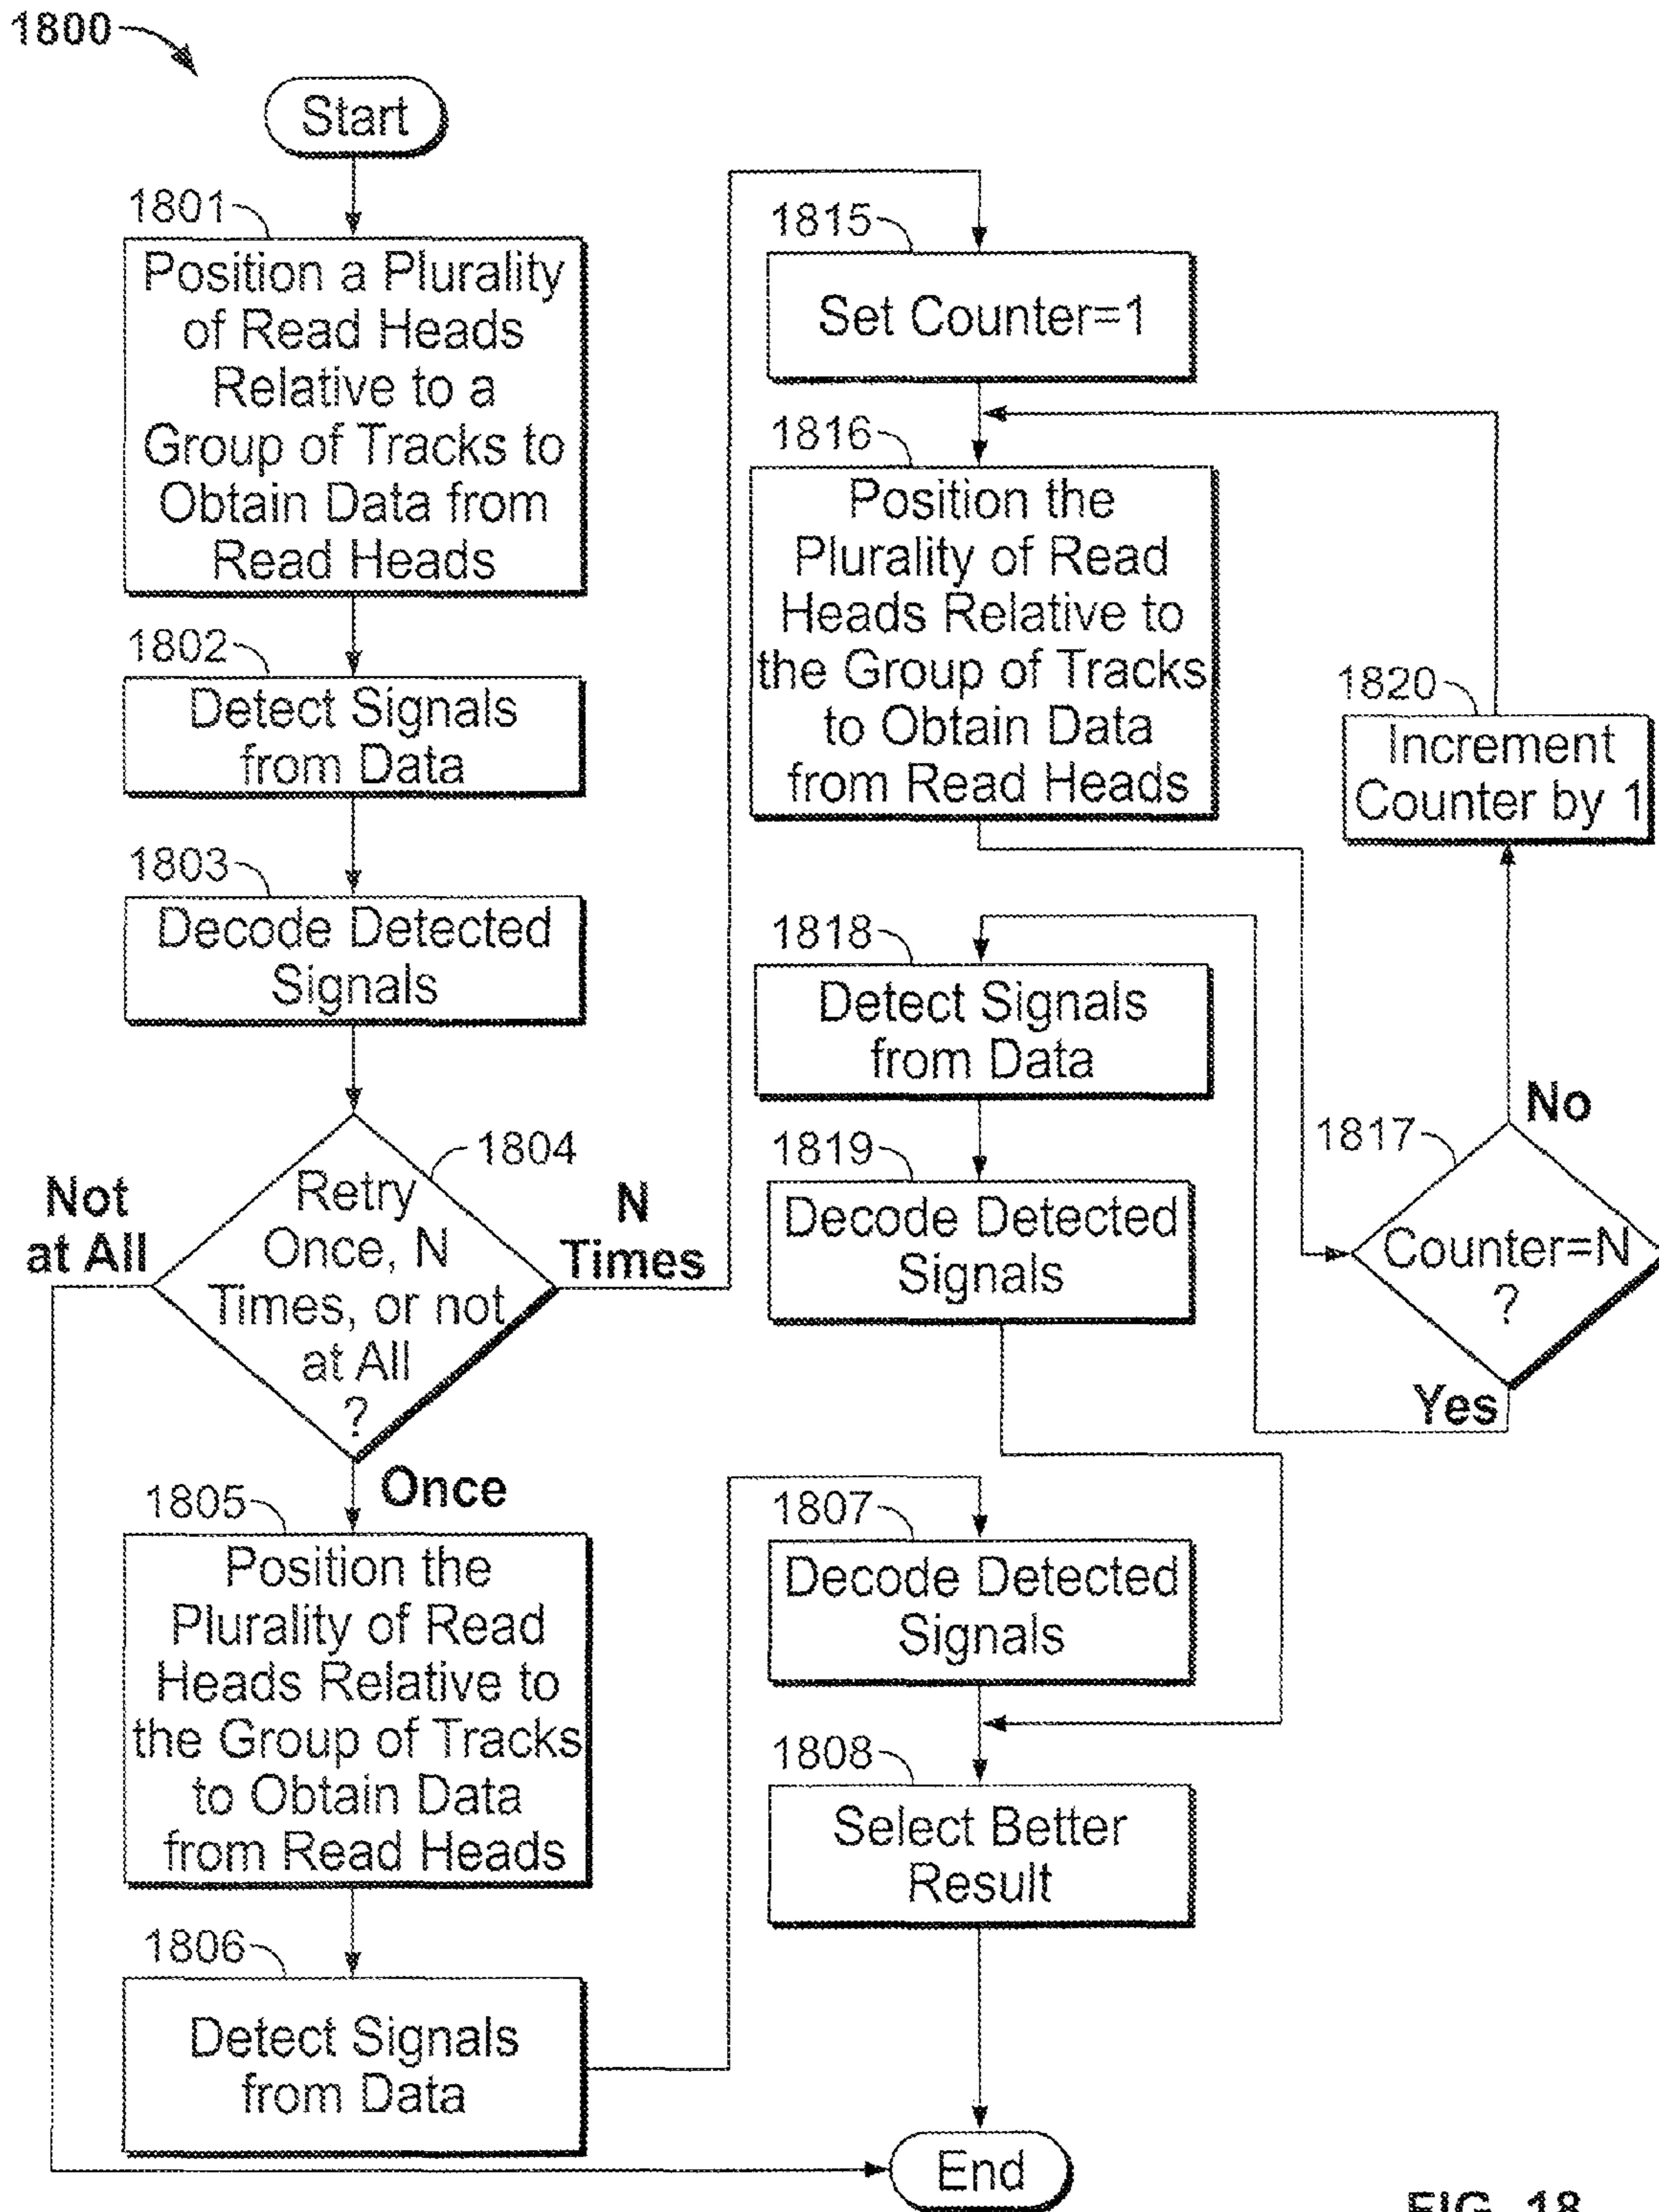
1800

Start

1801

Position a Plurality of Read Heads Relative to a Group of Tracks to Obtain Data from Read Heads

1802

Detect Signals from Data

1803

Decode Detected Signals

1804

Retry Once, N Times, or not at All ?

Not at All

N Times

Once

1805

Position the Plurality of Read Heads Relative to the Group of Tracks to Obtain Data from Read Heads

1806

Detect Signals from Data

1815

Set Counter=1

1816

Position the Plurality of Read Heads Relative to the Group of Tracks to Obtain Data from Read Heads

1820

Increment Counter by 1

1818

Detect Signals from Data

1819

Decode Detected Signals

1817

Counter=N ?

No

Yes

1807

Decode Detected Signals

1808

Select Better Result

End

FIG. 18